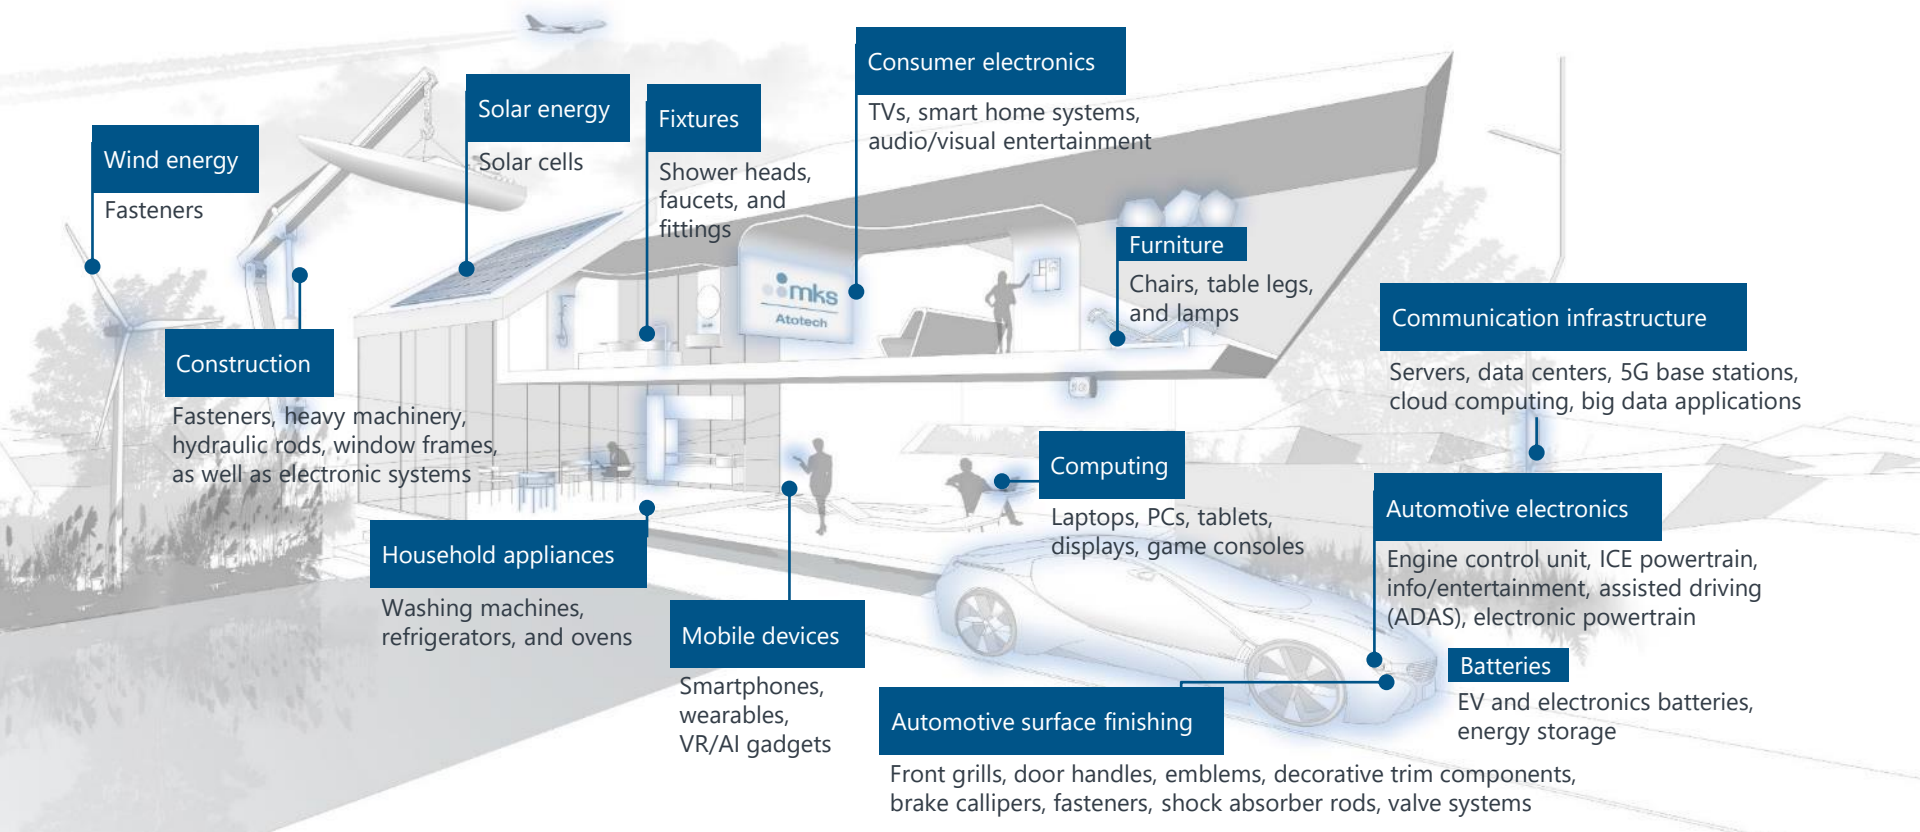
Wind energy

Fasteners

Solar energy

Solar cells

Fixtures

Shower heads, faucets, and fittings

Consumer electronics

TVs, smart home systems, audio/visual entertainment

mks

Atotech

Furniture

Chairs, table legs, and lamps

Communication infrastructure

Servers, data centers, 5G base stations, cloud computing, big data applications

Construction

Fasteners, heavy machinery, hydraulic rods, window frames, as well as electronic systems

5G

Computing

Laptops, PCs, tablets, displays, game consoles

Automotive electronics

Engine control unit, ICE powertrain, info/entertainment, assisted driving (ADAS), electronic powertrain

Household appliances

Washing machines, refrigerators, and ovens

Mobile devices

Smartphones, wearables, VR/AI gadgets

Batteries

EV and electronics batteries, energy storage

Automotive surface finishing

Front grills, door handles, emblems, decorative trim components, brake callipers, fasteners, shock absorber rods, valve systems